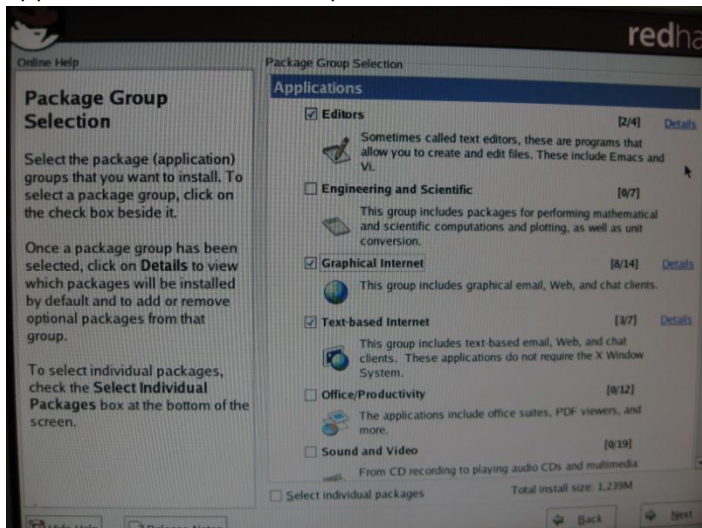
redha

Online Help

Package Group Selection

Select the package (application) groups that you want to install. To select a package group, click on the check box beside it.

Once a package group has been selected, click on Details to view which packages will be installed by default and to add or remove optional packages from that group.

To select individual packages, check the Select Individual Packages box at the bottom of the screen.

Package Group Selection

Applications

☑ Editors [2/4] Details

Sometimes called text editors, these are programs that allow you to create and edit files. These include Emacs and Vi.

☐ Engineering and Scientific [0/7]

This group includes packages for performing mathematical and scientific computations and plotting, as well as unit conversion.

☑ Graphical Internet [8/14] Details

This group includes graphical email, Web, and chat clients.

☑ Text-based Internet [1/7] Details

This group includes text-based email, Web, and chat clients. These applications do not require the X Window System.

☐ Office/Productivity [0/12]

The applications include office suites, PDF viewers, and more.

☐ Sound and Video [0/19]

From CD recording to playing audio CDs and multimedia

☐ Select individual packages

Total install size: 1,239M

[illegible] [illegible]

Back

Next